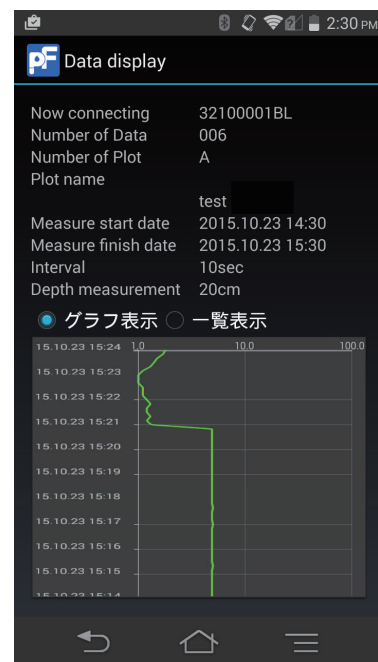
2:30 PM

pF Data display

Now connecting 32100001BL
Number of Data 006
Number of Plot A
Plot name
test
Measure start date 2015.10.23 14:30
Measure finish date 2015.10.23 15:30
Interval 10sec
Depth measurement 20cm

グラフ表示 一覧表示

1.0 10.0 100.0
15.10.23 15:24
15.10.23 15:23
15.10.23 15:22
15.10.23 15:21
15.10.23 15:20
15.10.23 15:19
15.10.23 15:18
15.10.23 15:17
15.10.23 15:16
15.10.23 15:15
15.10.23 15:14